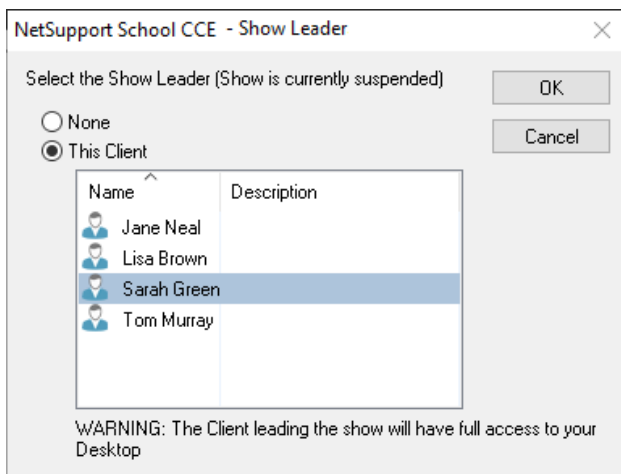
NetSupport School CCE - Show Leader

Select the Show Leader (Show is currently suspended)

OK

Cancel

None

This Client

| Name | Description |
|---|---|
| Jane Neal | |
| Lisa Brown | |
| Sarah Green | |
| Tom Murray | |

WARNING: The Client leading the show will have full access to your Desktop